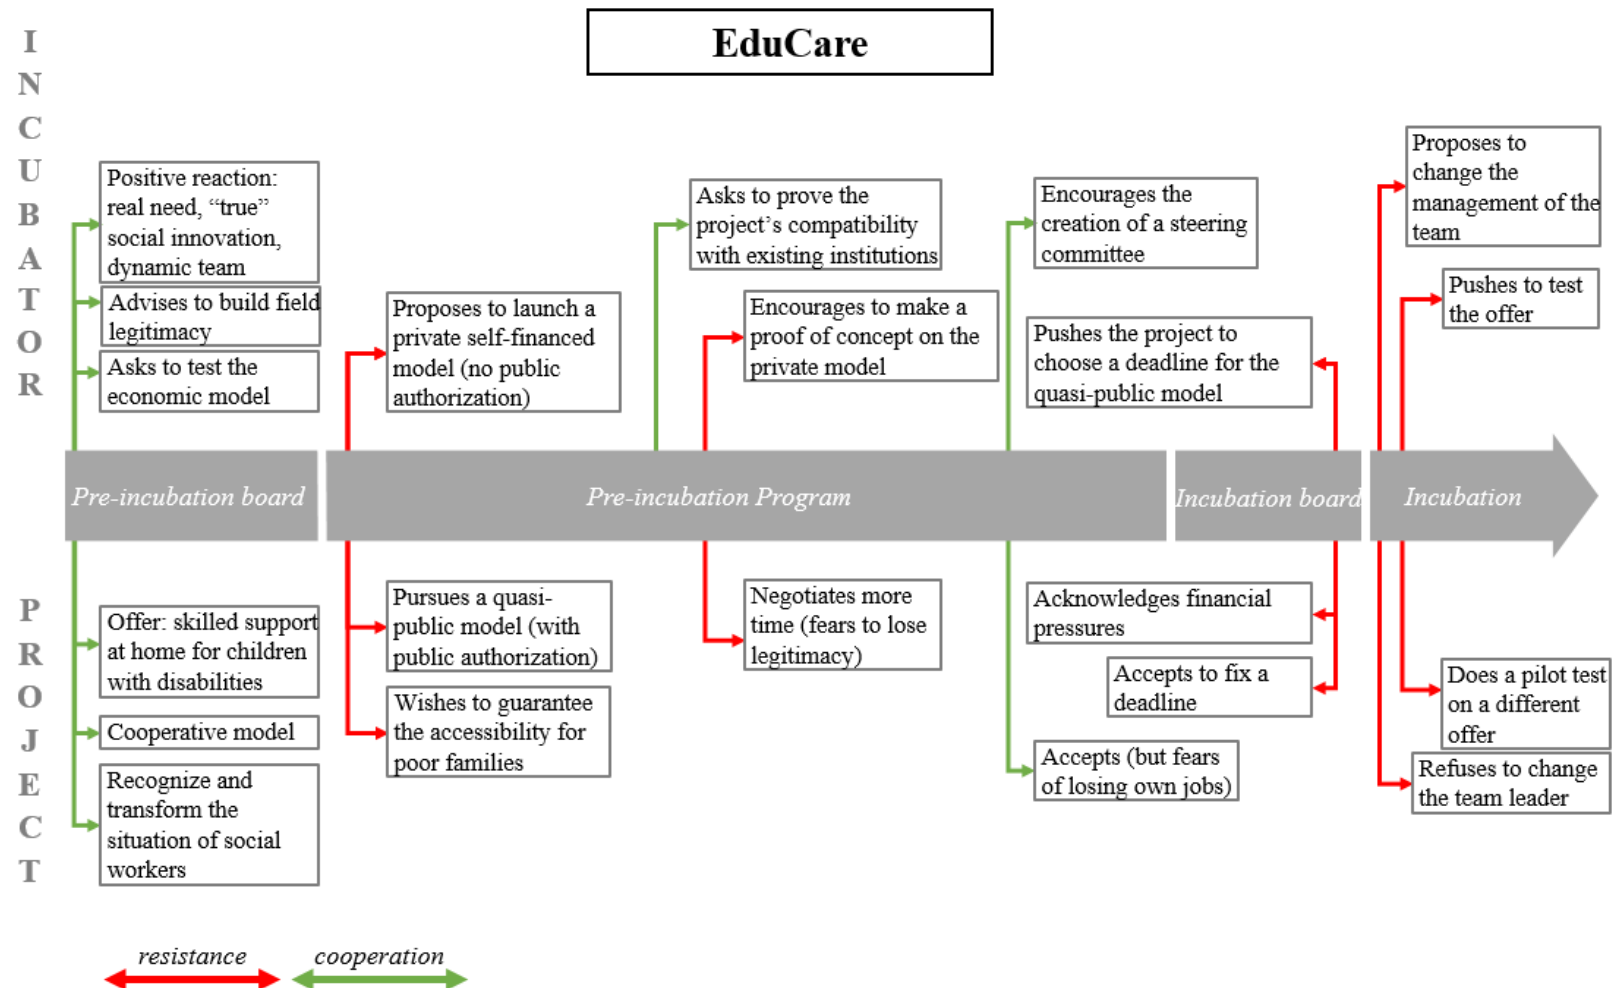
EduCare

I N C U B A T O R

Positive reaction: real need, “true” social innovation, dynamic team

Advises to build field legitimacy

Asks to test the economic model

Proposes to launch a private self-financed model (no public authorization)

Asks to prove the project’s compatibility with existing institutions

Encourages to make a proof of concept on the private model

Encourages the creation of a steering committee

Pushes the project to choose a deadline for the quasi-public model

Proposes to change the management of the team

Pushes to test the offer

Pre-incubation board

Pre-incubation Program

Incubation board

Incubation

P R O J E C T

Offer: skilled support at home for children with disabilities

Cooperative model

Recognize and transform the situation of social workers

Pursues a quasi-public model (with public authorization)

Wishes to guarantee the accessibility for poor families

Negotiates more time (fears to lose legitimacy)

Acknowledges financial pressures

Accepts to fix a deadline

Accepts (but fears of losing own jobs)

Does a pilot test on a different offer

Refuses to change the team leader

resistance

cooperation